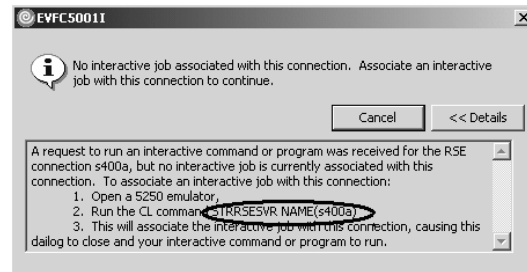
EVFC5001I

No interactive job associated with this connection. Associate an interactive job with this connection to continue.

Cancel

<< Details

A request to run an interactive command or program was received for the RSE connection s400a, but no interactive job is currently associated with this connection. To associate an interactive job with this connection:
1. Open a 5250 emulator,
2. Run the CL command STRRSESVR NAME(s400a)
3. This will associate the interactive job with this connection, causing this dailog to close and your interactive command or program to run.